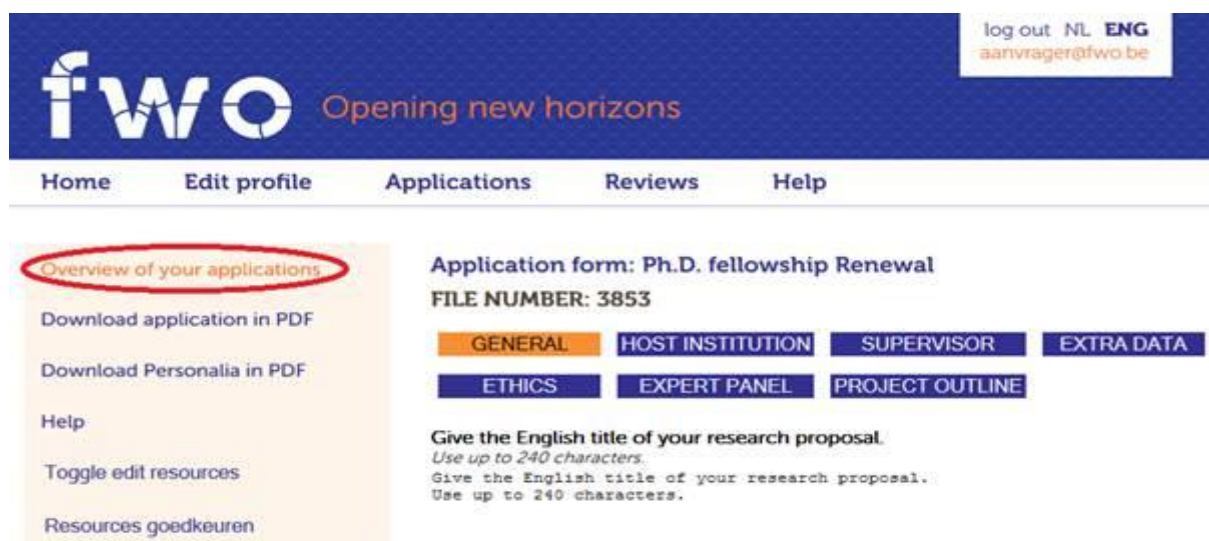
log out NL ENG
aanvrager@fwo.be

fwo Opening new horizons

Home Edit profile Applications Reviews Help

Overview of your applications

Download application in PDF

Download Personalia in PDF

Help

Toggle edit resources

Resources goedkeuren

Application form: Ph.D. fellowship Renewal

FILE NUMBER: 3853

GENERAL HOST INSTITUTION SUPERVISOR EXTRA DATA

ETHICS EXPERT PANEL PROJECT OUTLINE

Give the English title of your research proposal.
Use up to 240 characters.
Give the English title of your research proposal.
Use up to 240 characters.